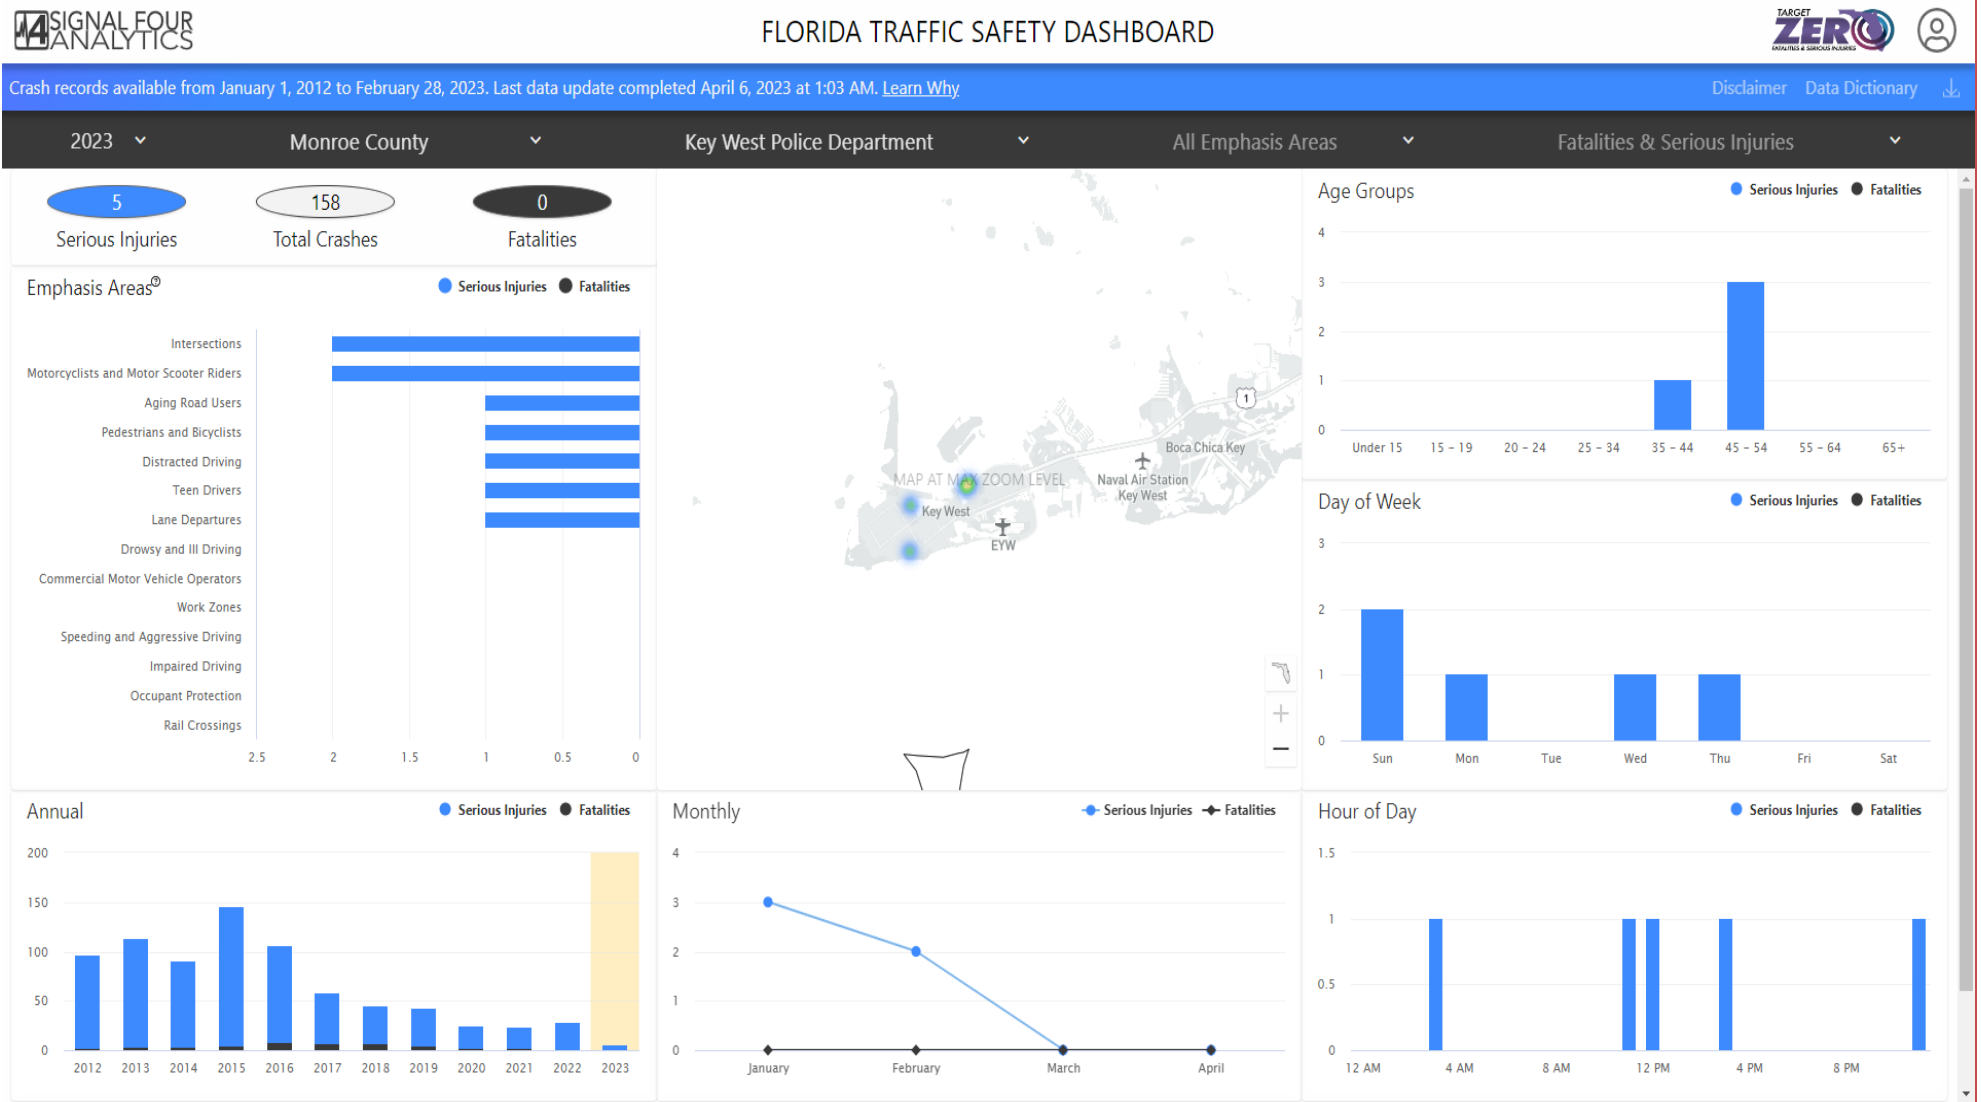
SIGNAL FOUR ANALYTICS

FLORIDA TRAFFIC SAFETY DASHBOARD

TARGET ZERO FATALITIES & SERIOUS INJURIES

Crash records available from January 1, 2012 to February 28, 2023. Last data update completed April 6, 2023 at 1:03 AM. Learn Why

Disclaimer Data Dictionary

2023 | Monroe County | Key West Police Department | All Emphasis Areas | Fatalities & Serious Injuries

5
Serious Injuries

158
Total Crashes

0
Fatalities

Emphasis Areas

Serious Injuries Fatalities

Intersections
Motorcyclists and Motor Scooter Riders
Aging Road Users
Pedestrians and Bicyclists
Distracted Driving
Teen Drivers
Lane Departures
Drowsy and Ill Driving
Commercial Motor Vehicle Operators
Work Zones
Speeding and Aggressive Driving
Impaired Driving
Occupant Protection
Rail Crossings

2.5 2 1.5 1 0.5 0

MAP AT MAX ZOOM LEVEL
Key West
EYW
Naval Air Station Key West
Boca Chica Key
1

Age Groups

Serious Injuries Fatalities

4
3
2
1
0

Under 15 15 - 19 20 - 24 25 - 34 35 - 44 45 - 54 55 - 64 65+

Day of Week

Serious Injuries Fatalities

3
2
1
0

Sun Mon Tue Wed Thu Fri Sat

Annual

Serious Injuries Fatalities

200
150
100
50
0

2012 2013 2014 2015 2016 2017 2018 2019 2020 2021 2022 2023

Monthly

Serious Injuries Fatalities

4
3
2
1
0

January February March April

Hour of Day

Serious Injuries Fatalities

1.5
1
0.5
0

12 AM 4 AM 8 AM 12 PM 4 PM 8 PM